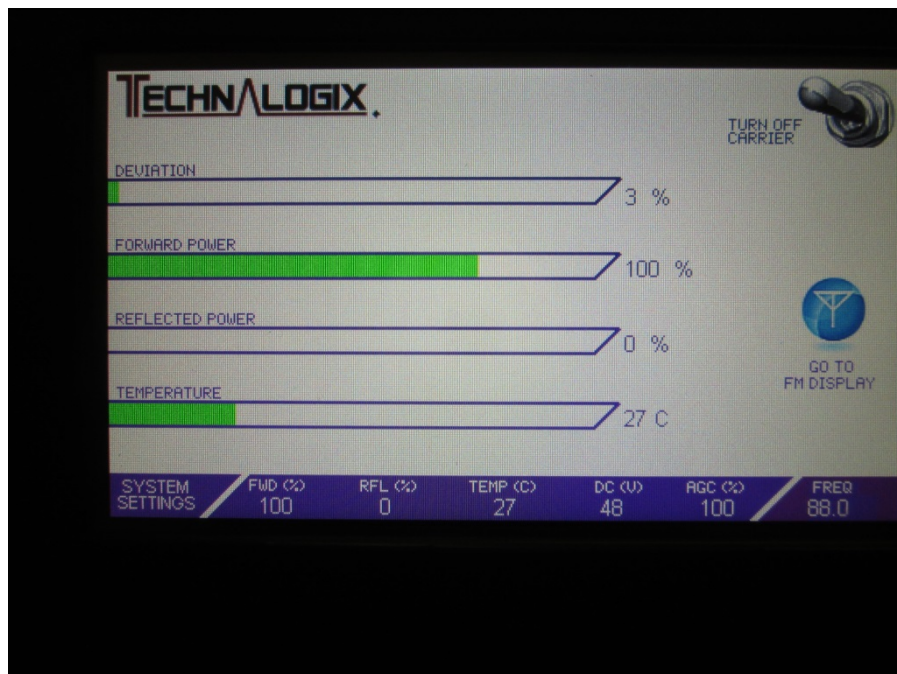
TECHNALOGIX.

TURN OFF CARRIER

DEVIATION
3 %

FORWARD POWER
100 %

REFLECTED POWER
0 %

GO TO FM DISPLAY

TEMPERATURE
27 C

SYSTEM SETTINGS

FWD (%) 100

RFL (%) 0

TEMP (C) 27

DC (V) 48

AGC (%) 100

FREQ 88.0